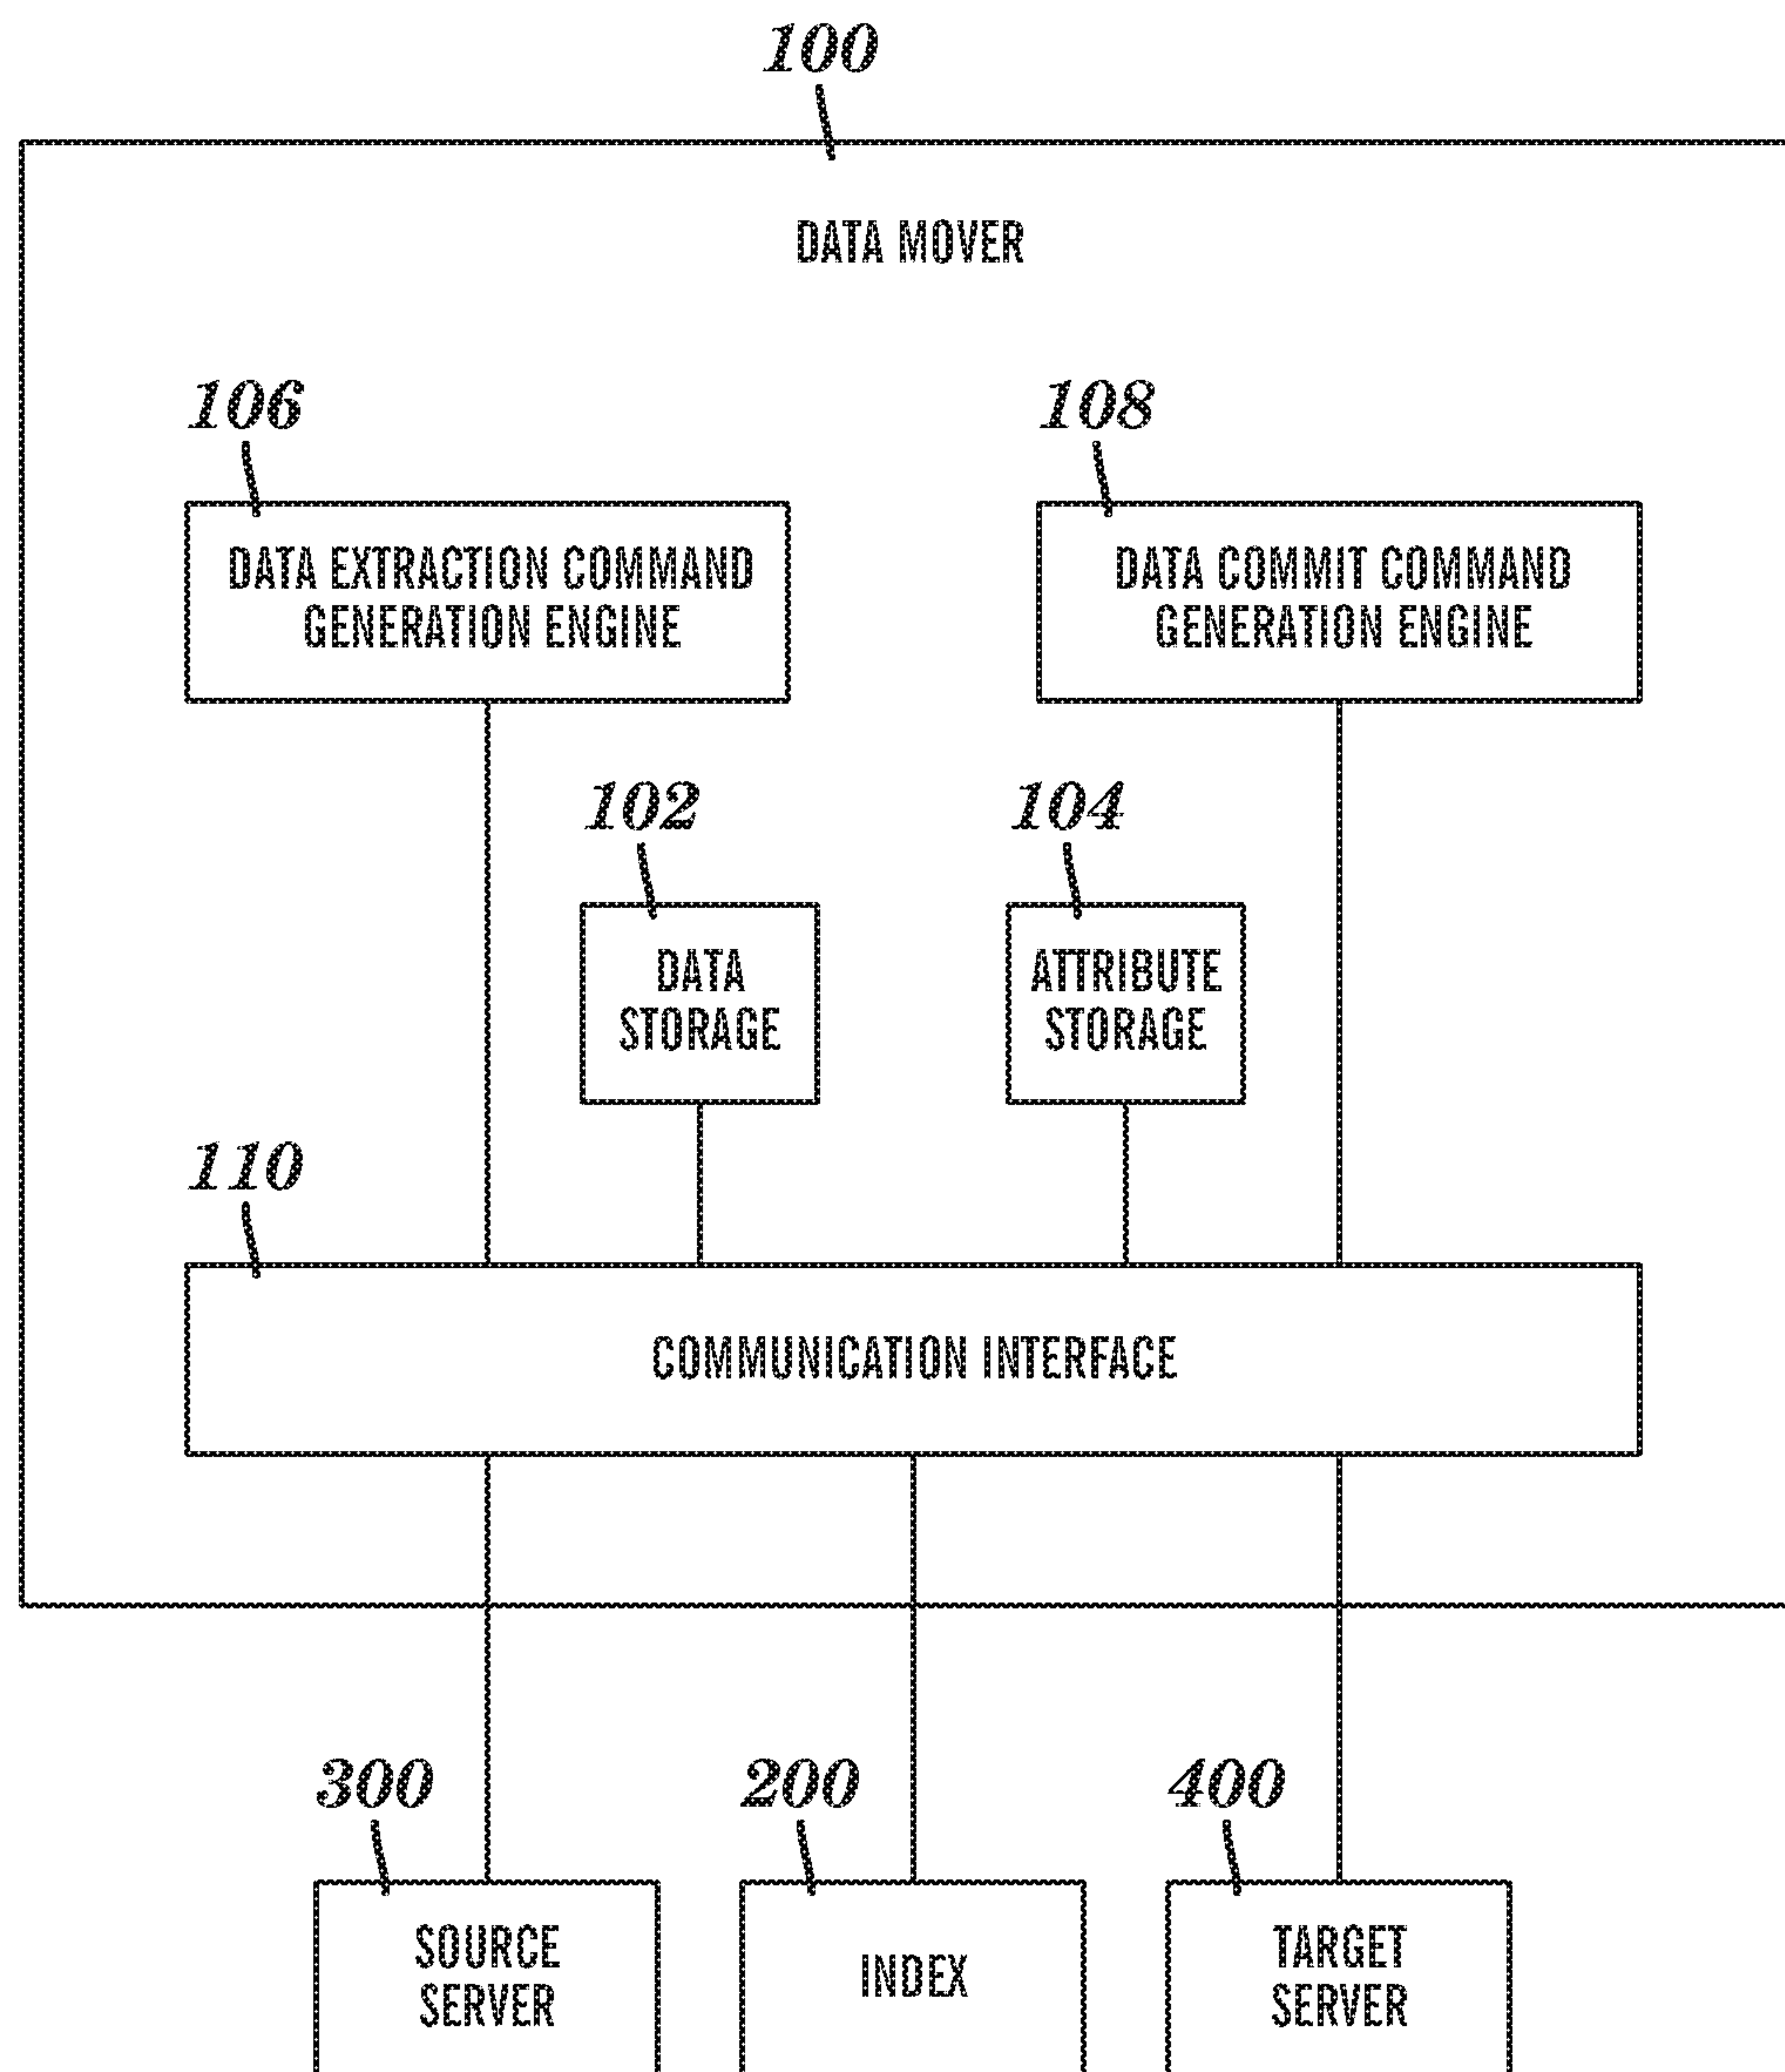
100

DATA MOVER

106

DATA EXTRACTION COMMAND GENERATION ENGINE

108

DATA COMMIT COMMAND GENERATION ENGINE

102

DATA STORAGE

104

ATTRIBUTE STORAGE

110

COMMUNICATION INTERFACE

300

SOURCE SERVER

200

INDEX

400

TARGET SERVER